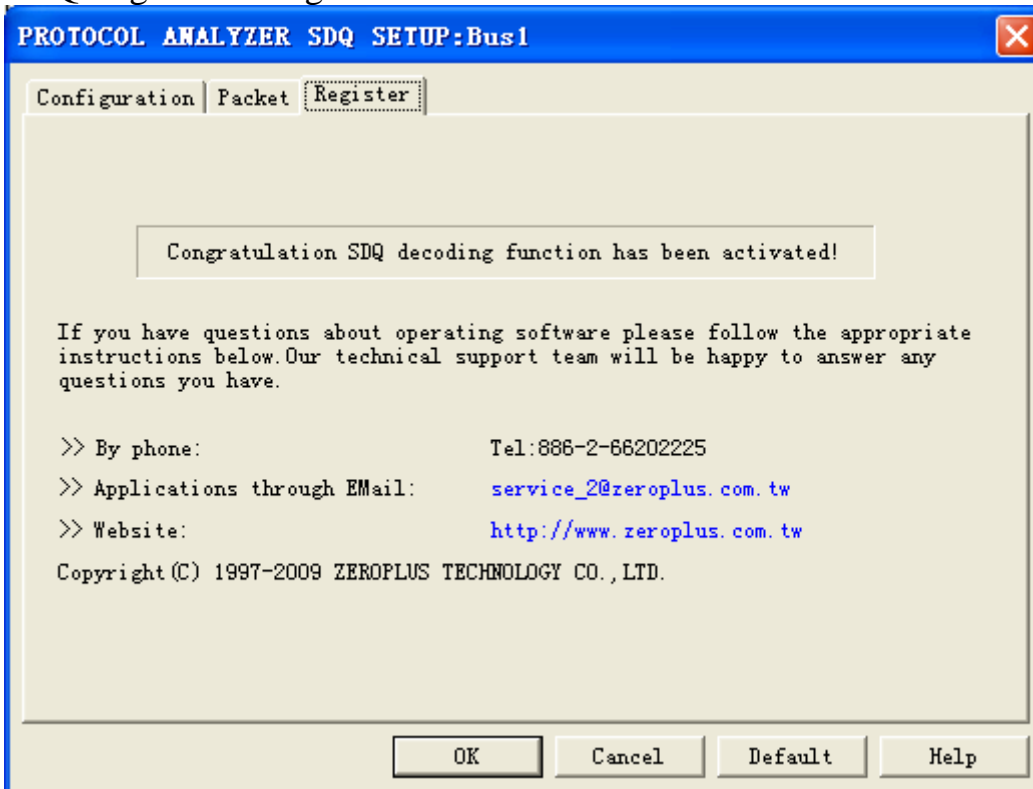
PROTOCOL ANALYZER SDQ SETUP:Bus1

Configuration | Packet | Register

Congratulation SDQ decoding function has been activated!

If you have questions about operating software please follow the appropriate instructions below.Our technical support team will be happy to answer any questions you have.

>> By phone: Tel:886-2-66202225

>> Applications through EMail: service_2@zeroplus.com.tw

>> Website: http://www.zeroplus.com.tw

Copyright(C) 1997-2009 ZEROPLUS TECHNOLOGY CO.,LTD.

OK | Cancel | Default | Help